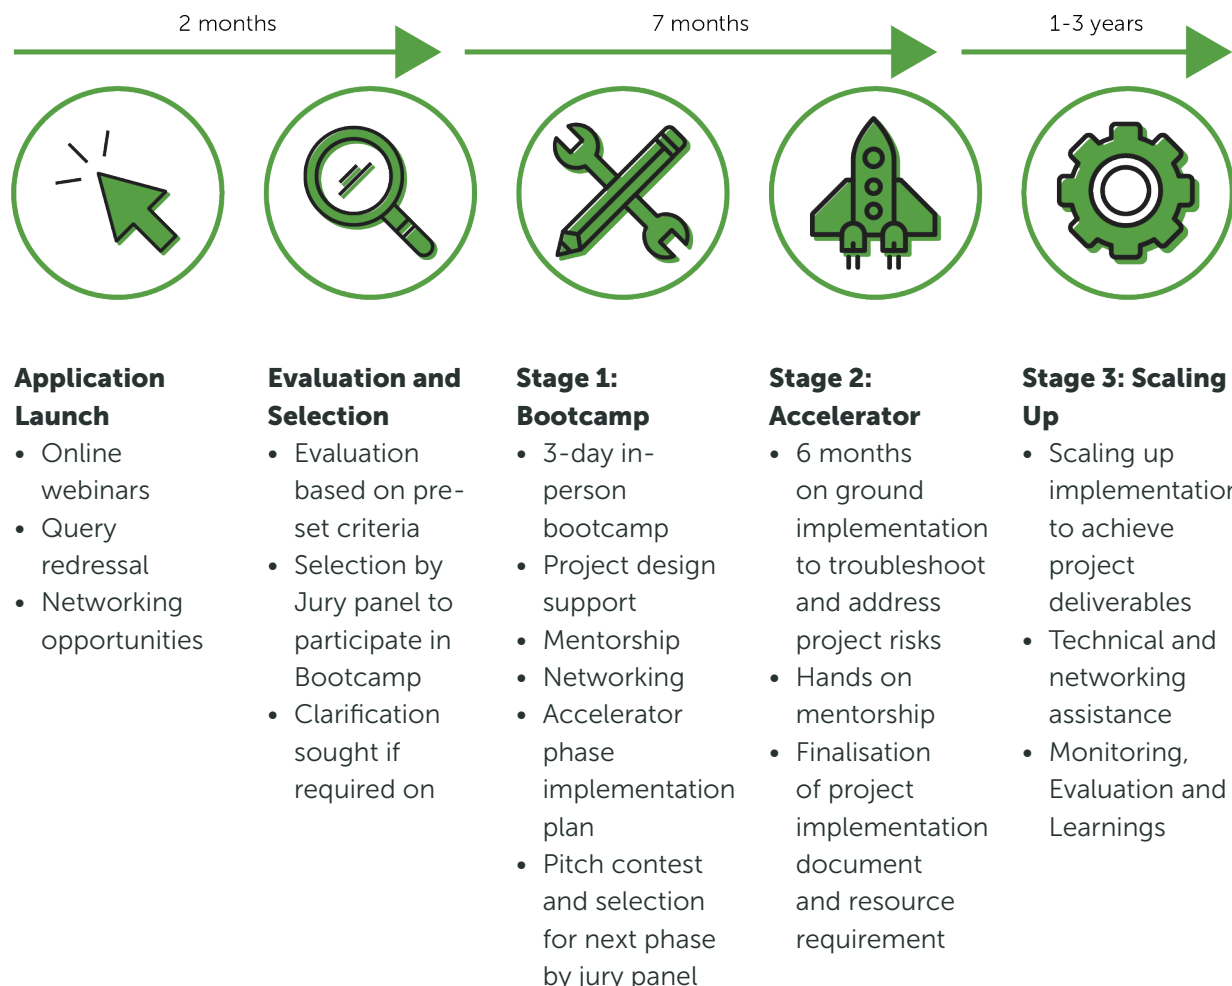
2 months

7 months

1-3 years

**Application Launch**
- Online webinars
- Query redressal
- Networking opportunities

**Evaluation and Selection**
- Evaluation based on pre-set criteria
- Selection by Jury panel to participate in Bootcamp
- Clarification sought if required on

**Stage 1: Bootcamp**
- 3-day in-person bootcamp
- Project design support
- Mentorship
- Networking
- Accelerator phase implementation plan
- Pitch contest and selection for next phase by jury panel

**Stage 2: Accelerator**
- 6 months on ground implementation to troubleshoot and address project risks
- Hands on mentorship
- Finalisation of project implementation document and resource requirement

**Stage 3: Scaling Up**
- Scaling up implementatio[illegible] to achieve project deliverables
- Technical and networking assistance
- Monitoring, Evaluation and Learnings